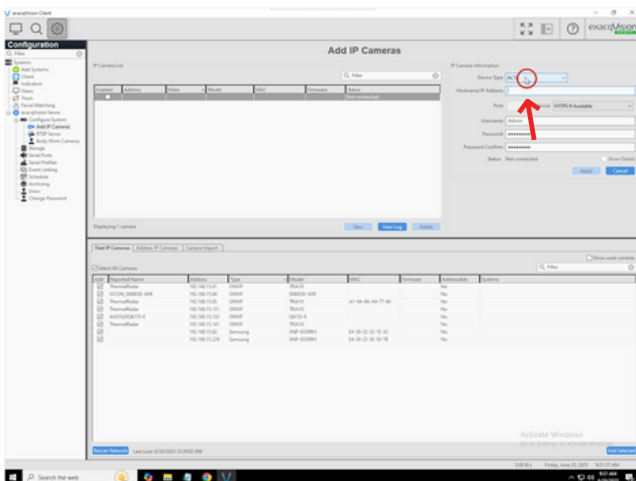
exacqVision Client

exacqVision

Configuration

Filter

Systems
Add Systems
Client
Indicators
Views
Tours
Facial Watching
exacqVision Server
Configure System
Add IP Cameras
RTSP Server
Body Worn Cameras
Storage
Serial Ports
Serial Profiles
Event Linking
Schedule
Archiving
Users
Change Password

Add IP Cameras

IP Camera List

Filter

| Enabled | Address | Make | Model | MAC | Firmware | Status |
|---|---|---|---|---|---|---|
| | | | | | | Not connected |

Displaying 1 cameras

New | View Log | Delete

IP Camera Information

Device Type ac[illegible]

Hostname/IP Address

Port | HTTPS if Available

Username Admin

Password ••••••••••

Password Confirm ••••••••••

Status Not connected | Show Details

Apply | Cancel

Find IP Cameras | Address IP Cameras | Camera Import

Show used cameras

Select All Cameras

Filter

| Add | Reported Name | Address | Type | Model | MAC | Firmware | Addressable | Systems |
|---|---|---|---|---|---|---|---|---|
| | ThermalRadar | 192.168.15.61 | ONVIF | TRA416 | | | No | |
| | YCON_SN8000-WIR | 192.168.15.84 | ONVIF | SN8000-WIR | | | No | |
| | ThermalRadar | 192.168.15.85 | ONVIF | TRA416 | 61-8A-86-A6-77-60 | | No | |
| | ThermalRadar | 192.168.15.101 | ONVIF | TRA416 | | | No | |
| | AXIS-Q6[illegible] | 192.168.15.132 | ONVIF | Q6155-E | | | No | |
| | ThermalRadar | 192.168.15.141 | ONVIF | TRA416 | | | No | |
| | | 192.168.15.82 | Samsung | SNP-6320RH | 64-30-22-35-16-3C | | No | |
| | | 192.168.15.229 | Samsung | SNP-6320RH | 64-30-22-35-36-78 | | No | |

Rescan Network | Last scan 6/20/2021 12:29:43 AM

Activate Windows

Add Selected

Friday, June 20, 2021 | 9:21:23 AM

Search the web

9:21 AM